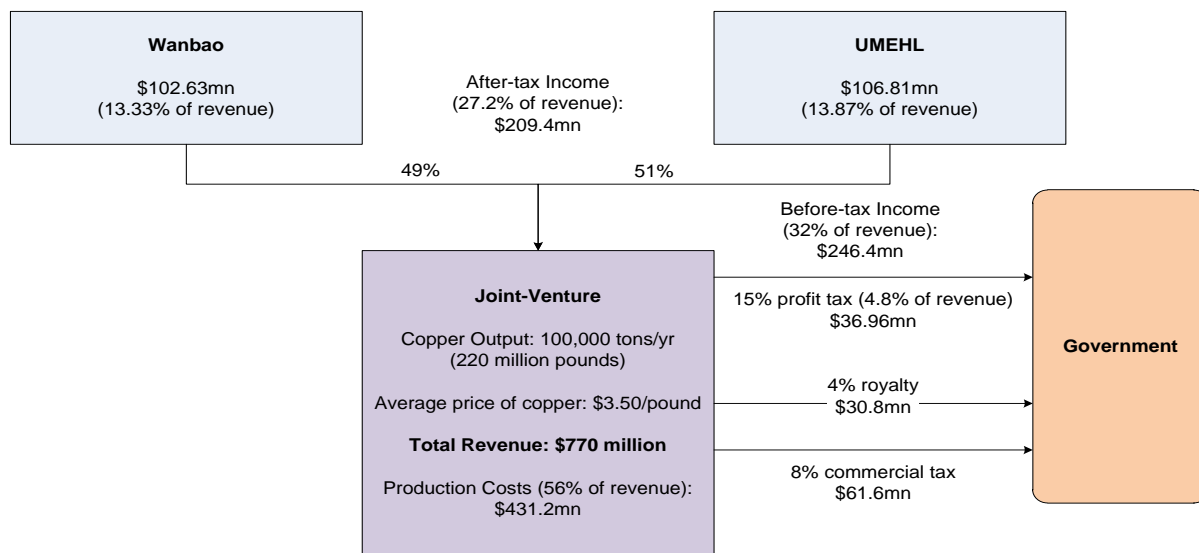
Wanbao

$102.63mn
(13.33% of revenue)

After-tax Income
(27.2% of revenue):
$209.4mn

UMEHL

$106.81mn
(13.87% of revenue)

49%

51%

Before-tax Income
(32% of revenue):
$246.4mn

Joint-Venture

Copper Output: 100,000 tons/yr
(220 million pounds)

Average price of copper: $3.50/pound

Total Revenue: $770 million

Production Costs (56% of revenue):
$431.2mn

15% profit tax (4.8% of revenue)
$36.96mn

4% royalty
$30.8mn

8% commercial tax
$61.6mn

Government